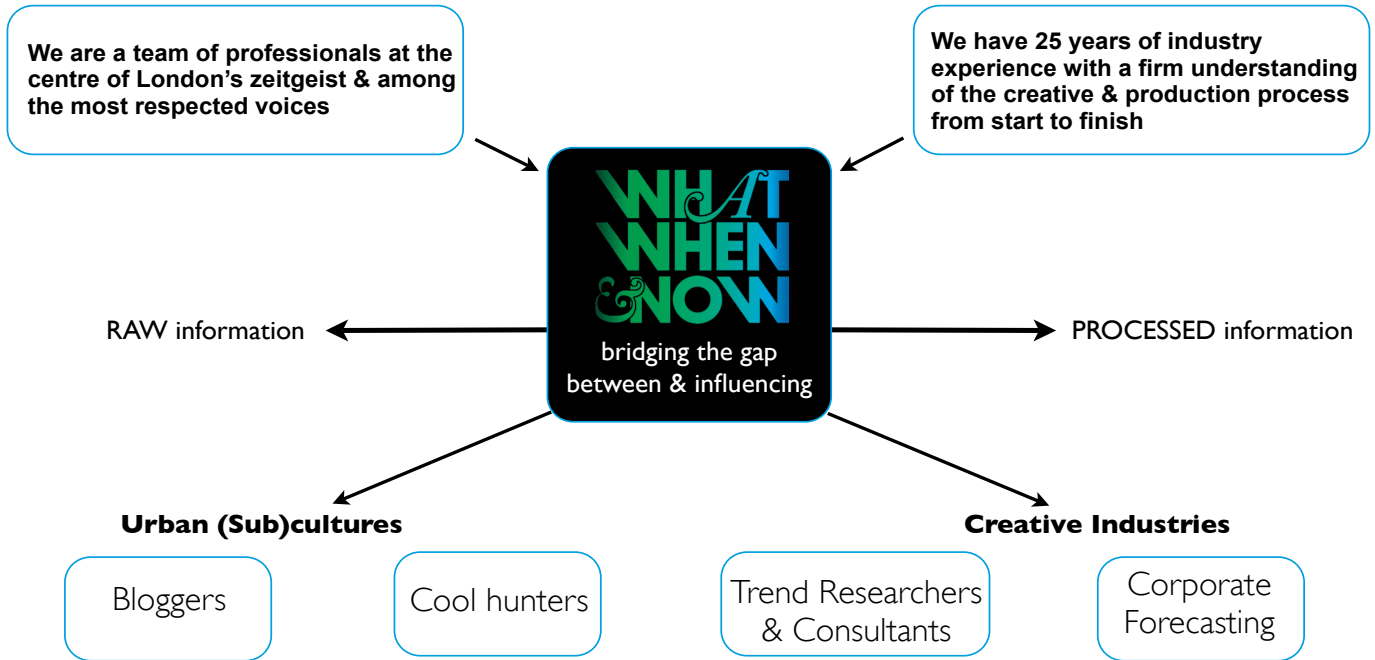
We are a team of professionals at the centre of London's zeitgeist & among the most respected voices

We have 25 years of industry experience with a firm understanding of the creative & production process from start to finish

WHAT WHEN &NOW

bridging the gap between & influencing

RAW information

PROCESSED information

Urban (Sub)cultures

Creative Industries

Bloggers

Cool hunters

Trend Researchers & Consultants

Corporate Forecasting